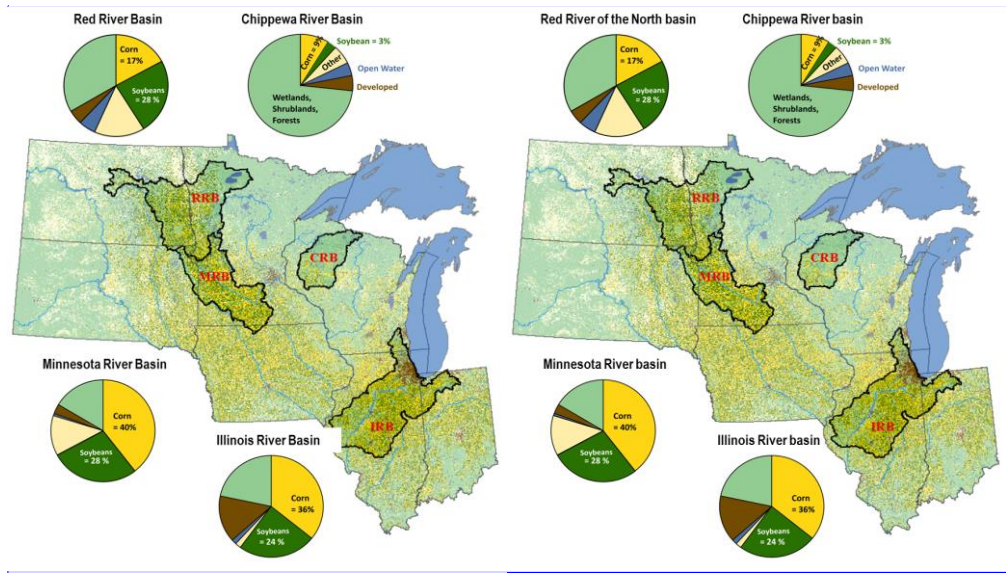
Red River Basin

Corn = 17%

Soybeans = 28 %

Chippewa River Basin

Corn = 9%

Soybean = 3%

Other

Open Water

Developed

Wetlands, Shrublands, Forests

RRB

MRB

CRB

IRB

Minnesota River Basin

Corn = 40%

Soybeans = 28 %

Illinois River Basin

Corn = 36%

Soybeans = 24 %

Red River of the North basin

Corn = 17%

Soybeans = 28 %

Chippewa River basin

Corn = 9%

Soybean = 3%

Other

Open Water

Developed

Wetlands, Shrublands, Forests

RRB

MRB

CRB

IRB

Minnesota River basin

Corn = 40%

Soybeans = 28 %

Illinois River basin

Corn = 36%

Soybeans = 24 %